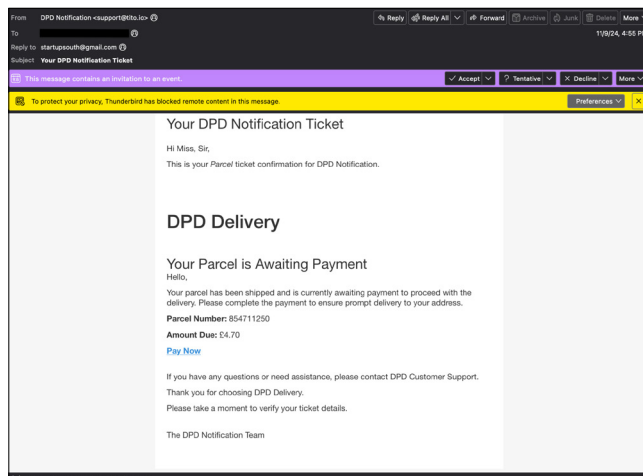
From DPD Notification <support@tito.io>
To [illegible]
Reply to startupsouth@gmail.com
Subject Your DPD Notification Ticket

Reply Reply All Forward Archive Junk Delete More

11/9/24, 4:55 P

This message contains an invitation to an event.

Accept Tentative Decline More

To protect your privacy, Thunderbird has blocked remote content in this message.

Preferences

Your DPD Notification Ticket

Hi Miss, Sir,

This is your Parcel ticket confirmation for DPD Notification.

DPD Delivery

Your Parcel is Awaiting Payment

Hello,

Your parcel has been shipped and is currently awaiting payment to proceed with the delivery. Please complete the payment to ensure prompt delivery to your address.

Parcel Number: 854711250

Amount Due: £4.70

Pay Now

If you have any questions or need assistance, please contact DPD Customer Support.

Thank you for choosing DPD Delivery.

Please take a moment to verify your ticket details.

The DPD Notification Team